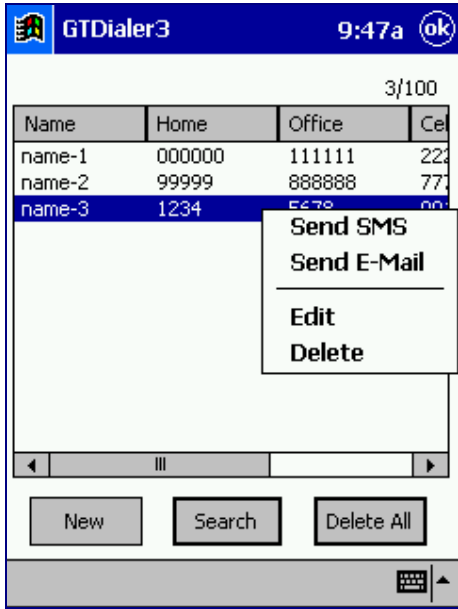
GTDialer3 9:47a ok

3/100

| Name | Home | Office | Ce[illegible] |
|---|---|---|---|
| name-1 | 000000 | 111111 | 222 |
| name-2 | 99999 | 888888 | 777 |
| name-3 | 1234 | 5678 | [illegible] |

Send SMS
Send E-Mail
Edit
Delete

New
Search
Delete All